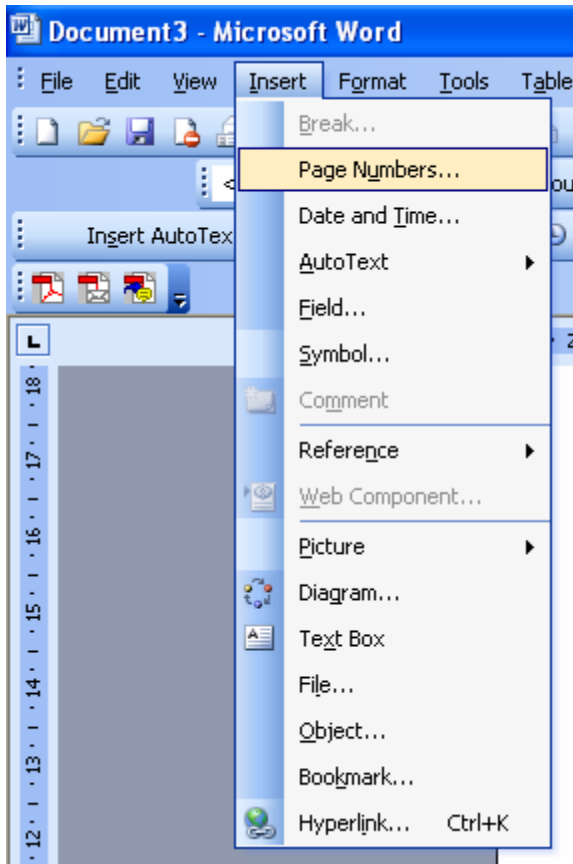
Document3 - Microsoft Word

File Edit View Insert Format Tools Table

Insert AutoTex

Break...
Page Numbers...
Date and Time...
AutoText
Field...
Symbol...
Comment
Reference
Web Component...
Picture
Diagram...
Text Box
File...
Object...
Bookmark...
Hyperlink... Ctrl+K

18
17
16
15
14
13
12